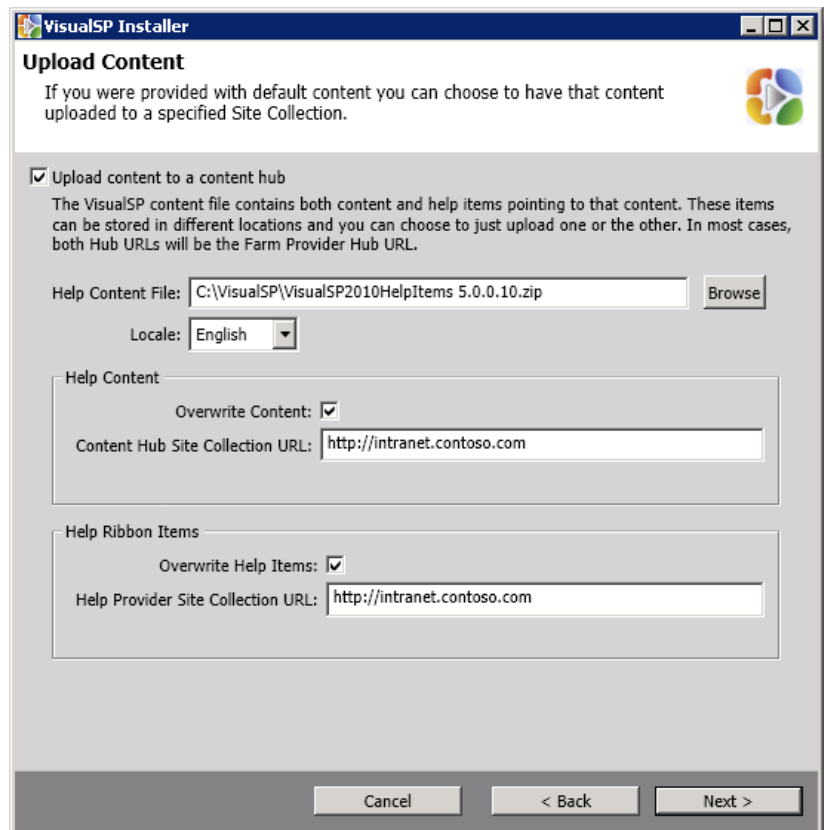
VisualSP Installer

Upload Content

If you were provided with default content you can choose to have that content uploaded to a specified Site Collection.

Upload content to a content hub

The VisualSP content file contains both content and help items pointing to that content. These items can be stored in different locations and you can choose to just upload one or the other. In most cases, both Hub URLs will be the Farm Provider Hub URL.

Help Content File: C:\VisualSP\VisualSP2010HelpItems 5.0.0.10.zip Browse

Locale: English

Help Content

Overwrite Content:

Content Hub Site Collection URL: http://intranet.contoso.com

Help Ribbon Items

Overwrite Help Items:

Help Provider Site Collection URL: http://intranet.contoso.com

Cancel

< Back

Next >